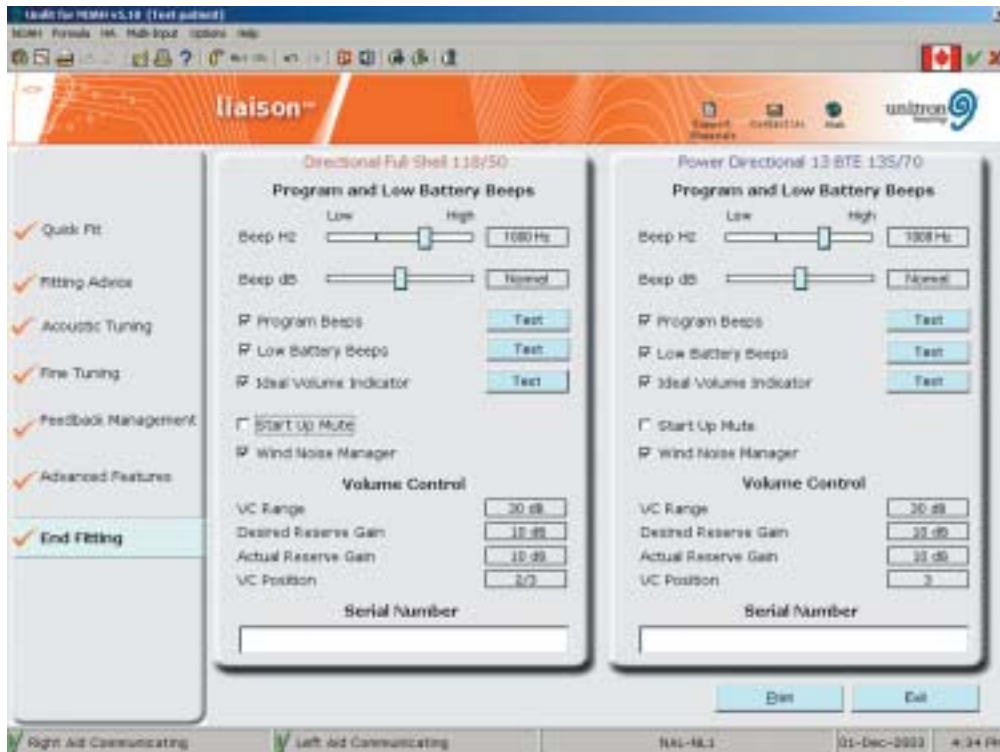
Unifit for NOAH v5.10 (Test patient)
NOAH Formula HA Multi-Input Options Help

liaison™

Export Sessions Contact Us Help

unitron

Quick Fit

Fitting Advice

Acoustic Tuning

Fine Tuning

Feedback Management

Advanced Features

End Fitting

Directional Full Shell 118/50

Program and Low Battery Beeps

Low High

Beep Hz 1080 Hz

Beep dB Normal

Program Beeps Test

Low Battery Beeps Test

Ideal Volume Indicator Test

Start Up Mute

Wind Noise Manager

Volume Control

VC Range 30 dB

Desired Reserve Gain 10 dB

Actual Reserve Gain 10 dB

VC Position 2/3

Serial Number

Power Directional 13 BTE 135/70

Program and Low Battery Beeps

Low High

Beep Hz 1008 Hz

Beep dB Normal

Program Beeps Test

Low Battery Beeps Test

Ideal Volume Indicator Test

Start Up Mute

Wind Noise Manager

Volume Control

VC Range 30 dB

Desired Reserve Gain 10 dB

Actual Reserve Gain 10 dB

VC Position 3

Serial Number

Print Exit

Right Aid Communicating Left Aid Communicating NAL-NL1 01-Dec-2003 4:34 PM